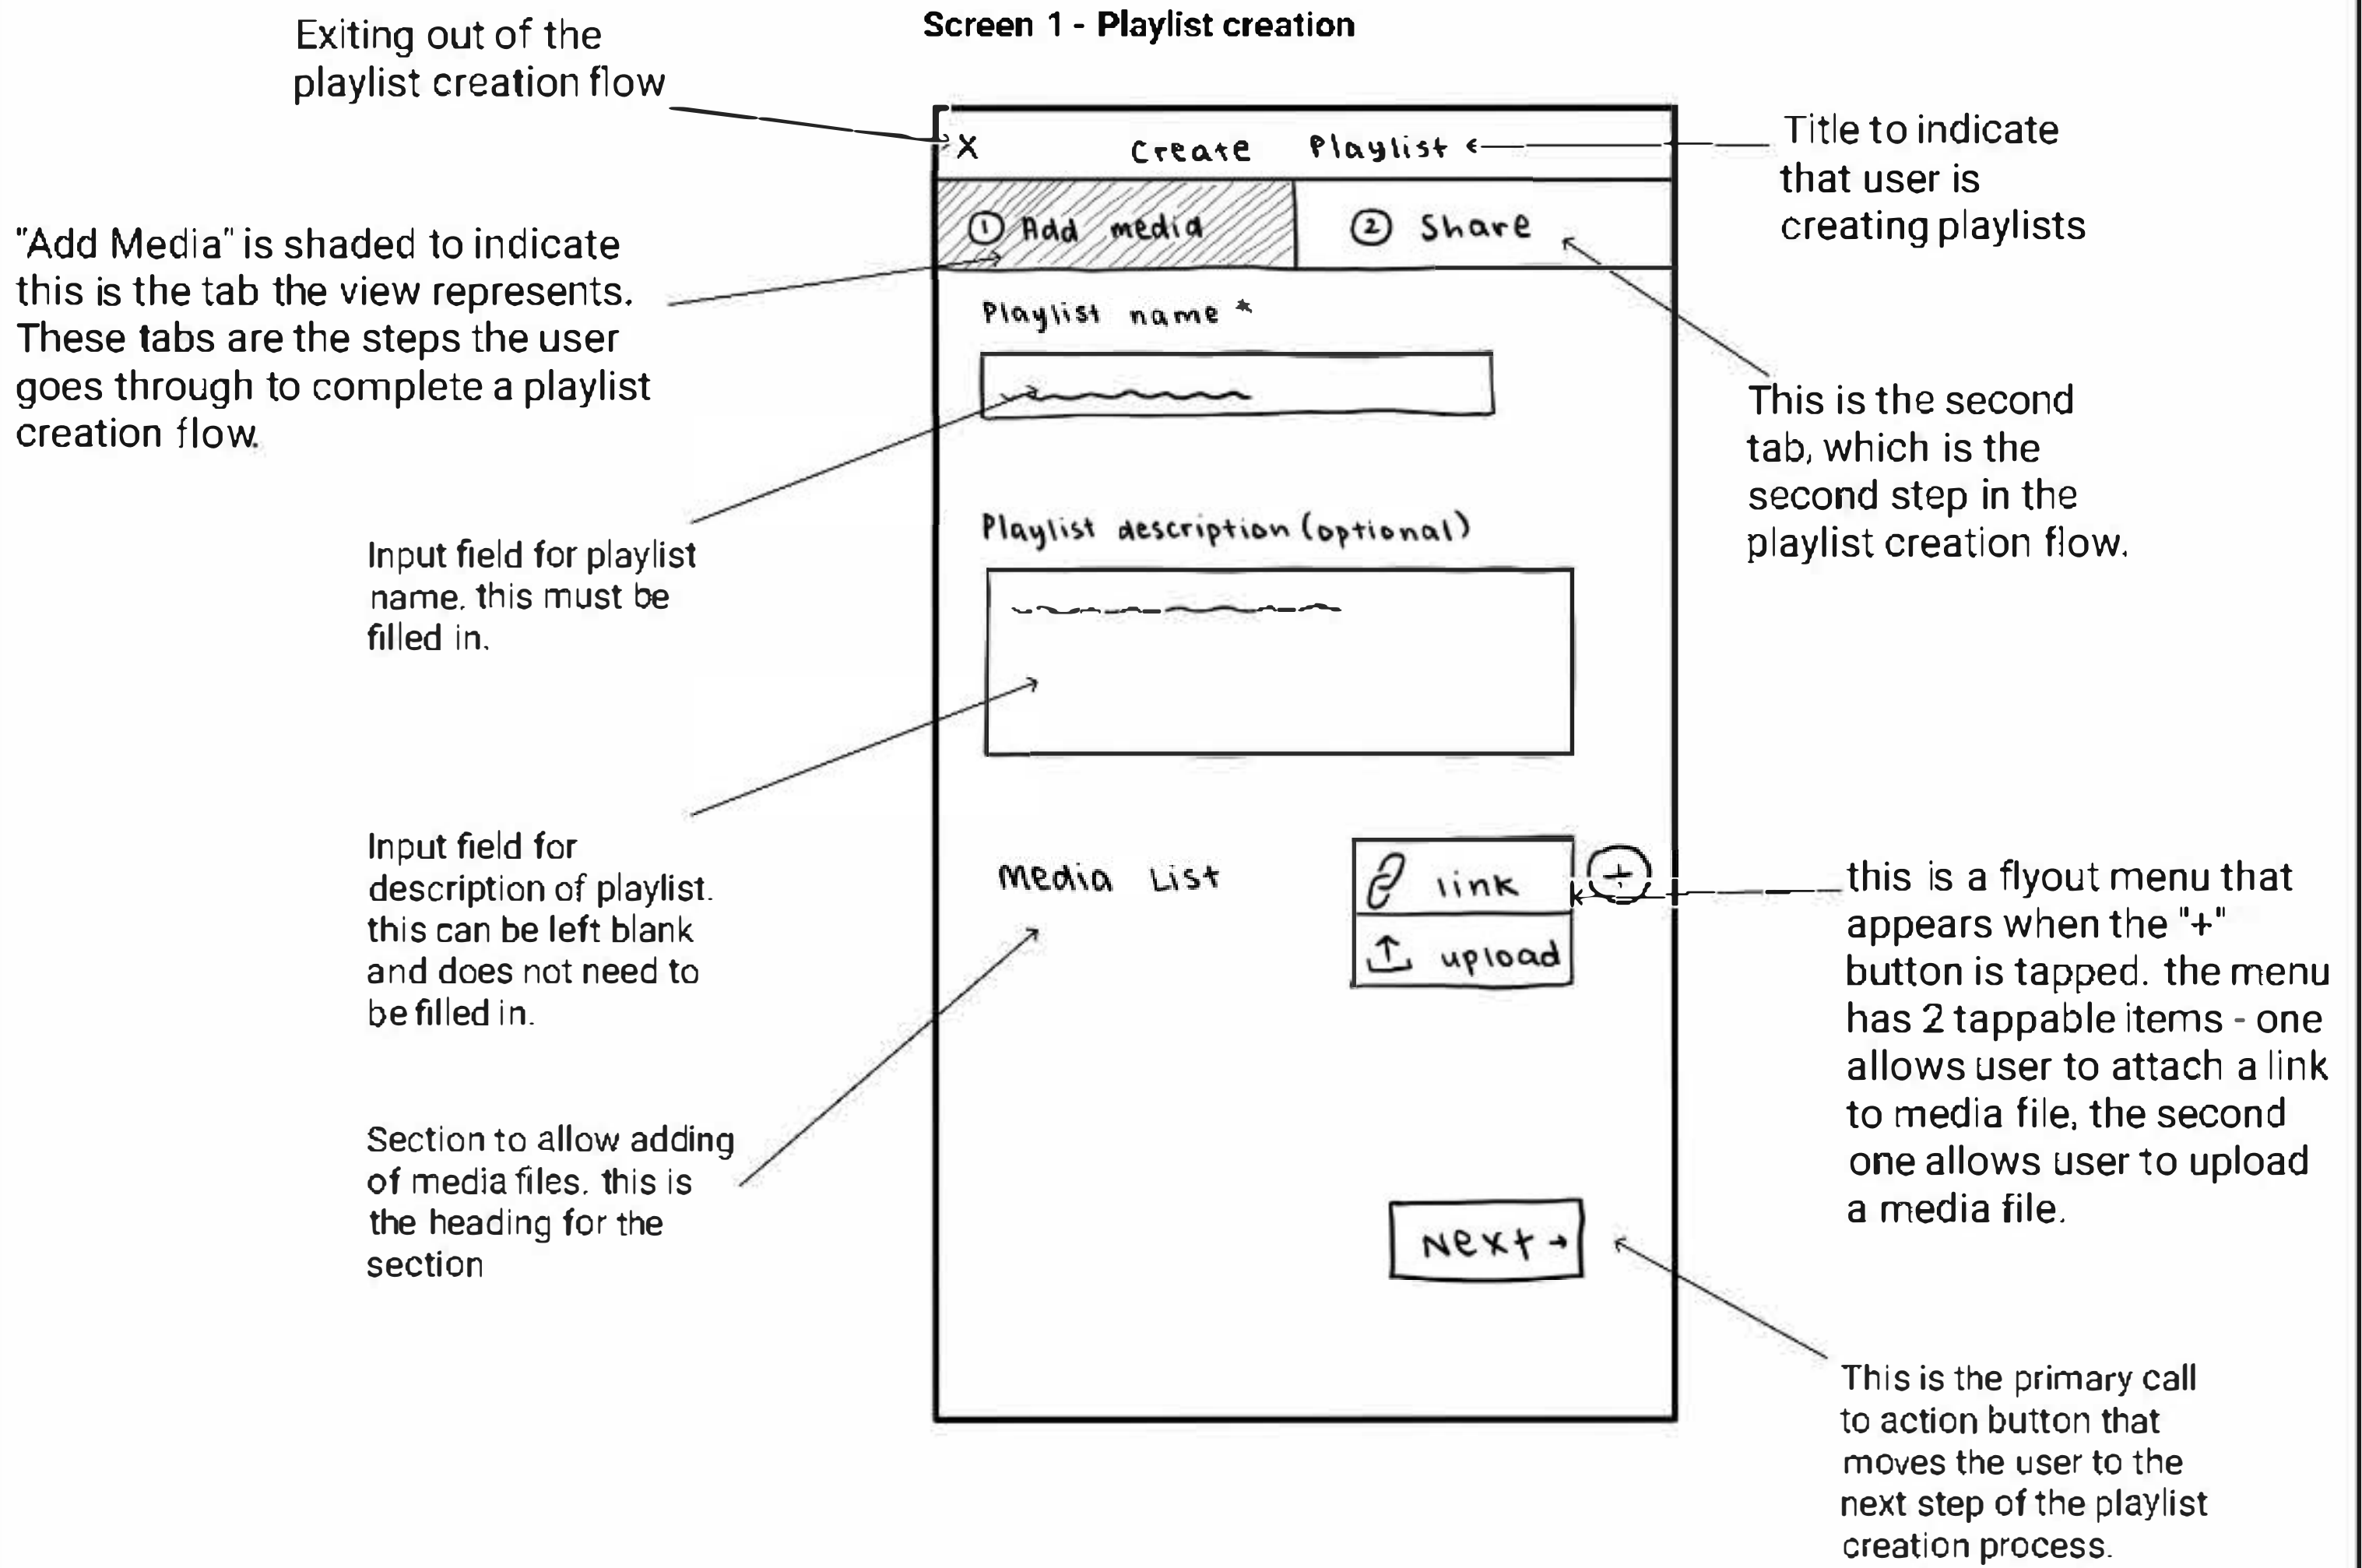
Screen 1 - Playlist creation

Exiting out of the playlist creation flow

X Create Playlist

Title to indicate that user is creating playlists

"Add Media" is shaded to indicate this is the tab the view represents. These tabs are the steps the user goes through to complete a playlist creation flow.

① Add media

② Share

This is the second tab, which is the second step in the playlist creation flow.

Playlist name *

Input field for playlist name. this must be filled in.

Playlist description (optional)

Input field for description of playlist. this can be left blank and does not need to be filled in.

Media List

link

upload

+

this is a flyout menu that appears when the "+" button is tapped. the menu has 2 tappable items - one allows user to attach a link to media file, the second one allows user to upload a media file.

Section to allow adding of media files. this is the heading for the section

Next →

This is the primary call to action button that moves the user to the next step of the playlist creation process.